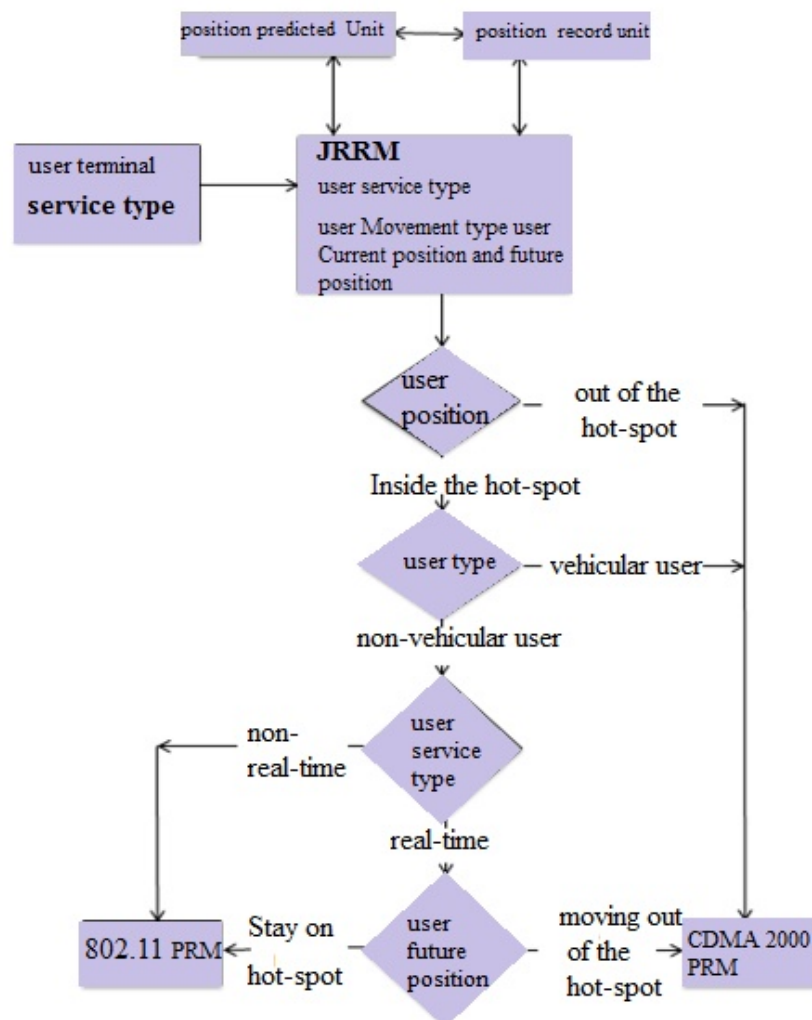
position predicted Unit

position record unit

user terminal
service type

JRRM
user service type
user Movement type user Current position and future position

user position

out of the hot-spot

Inside the hot-spot

user type

vehicular user

non-vehicular user

non-real-time

user service type

real-time

Stay on hot-spot

user future position

moving out of the hot-spot

802.11 PRM

CDMA 2000 PRM